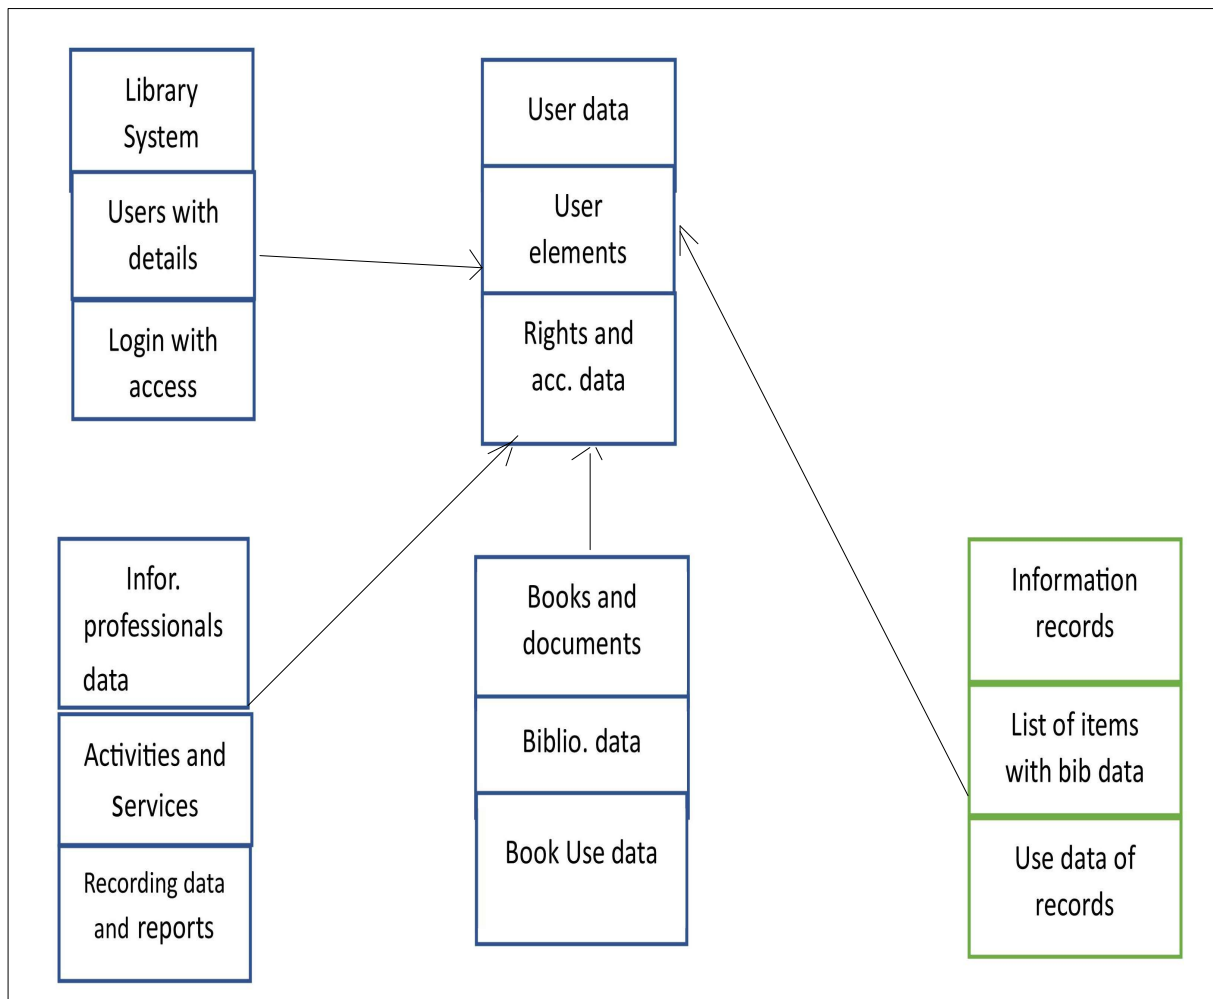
Library System

Users with details

Login with access

User data

User elements

Rights and acc. data

Infor. professionals data

Activities and Services

Recording data and reports

Books and documents

Biblio. data

Book Use data

Information records

List of items with bib data

Use data of records